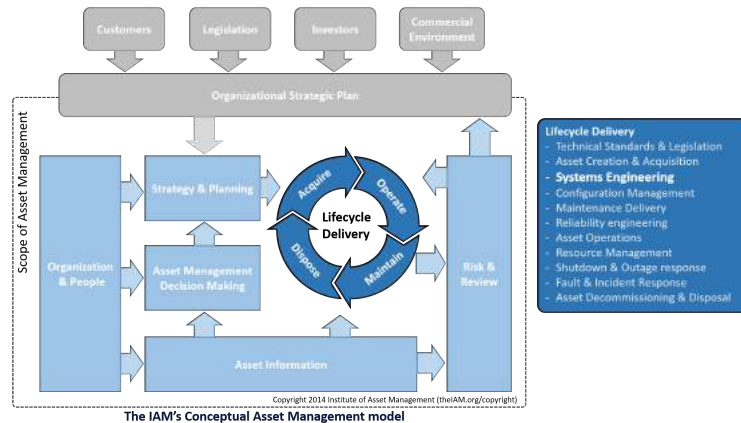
Customers

Legislation

Investors

Commercial Environment

Organizational Strategic Plan

Scope of Asset Management

Organization & People

Strategy & Planning

Asset Management Decision Making

Acquire

Operate

Maintain

Dispose

Lifecycle Delivery

Risk & Review

Asset Information

Copyright 2014 Institute of Asset Management (theIAM.org/copyright)

The IAM's Conceptual Asset Management model

Lifecycle Delivery
- Technical Standards & Legislation
- Asset Creation & Acquisition
- Systems Engineering
- Configuration Management
- Maintenance Delivery
- Reliability engineering
- Asset Operations
- Resource Management
- Shutdown & Outage response
- Fault & Incident Response
- Asset Decommissioning & Disposal